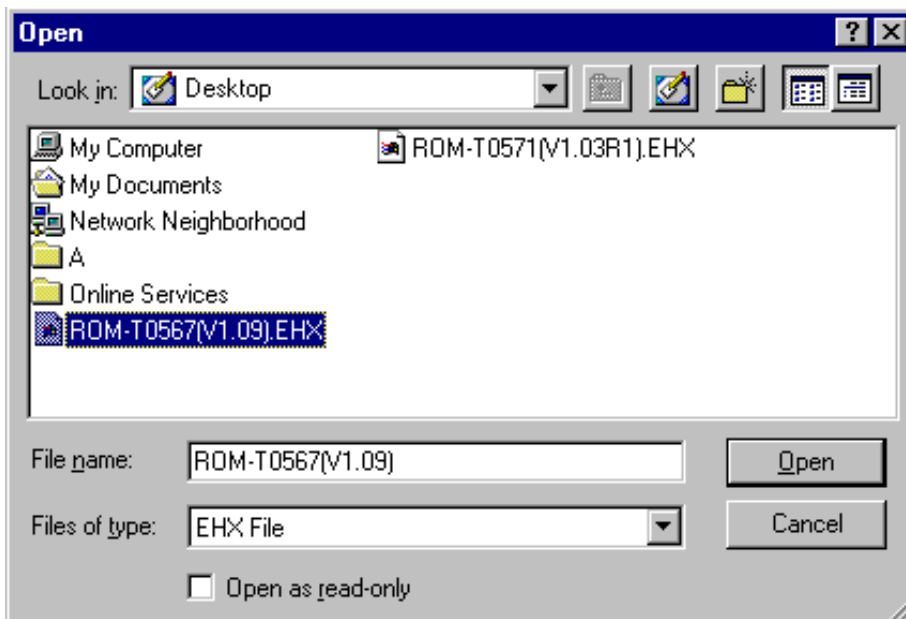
Open

?

X

Look in: Desktop

My Computer

My Documents

Network Neighborhood

A

Online Services

ROM-T0567(V1.09).EHX

ROM-T0571(V1.03R1).EHX

File name: ROM-T0567(V1.09)

Open

Files of type: EHX File

Cancel

Open as read-only